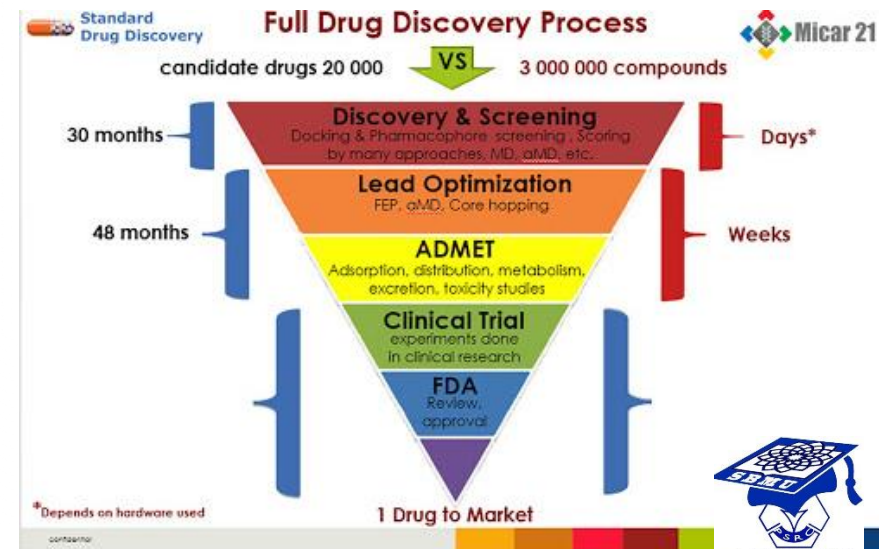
Standard Drug Discovery

Full Drug Discovery Process

Micar 21

candidate drugs 20 000

VS

3 000 000 compounds

30 months

Discovery & Screening
Docking & Pharmacophore screening , Scoring by many approaches, MD, aMD, etc.

Days*

48 months

Lead Optimization
FEP, aMD, Core hopping

Weeks

ADMET
Adsorption, distribution, metabolism, excretion, toxicity studies

Clinical Trial
experiments done in clinical research

FDA
Review, approval

*Depends on hardware used

1 Drug to Market

SBMU

SRC

contaenar